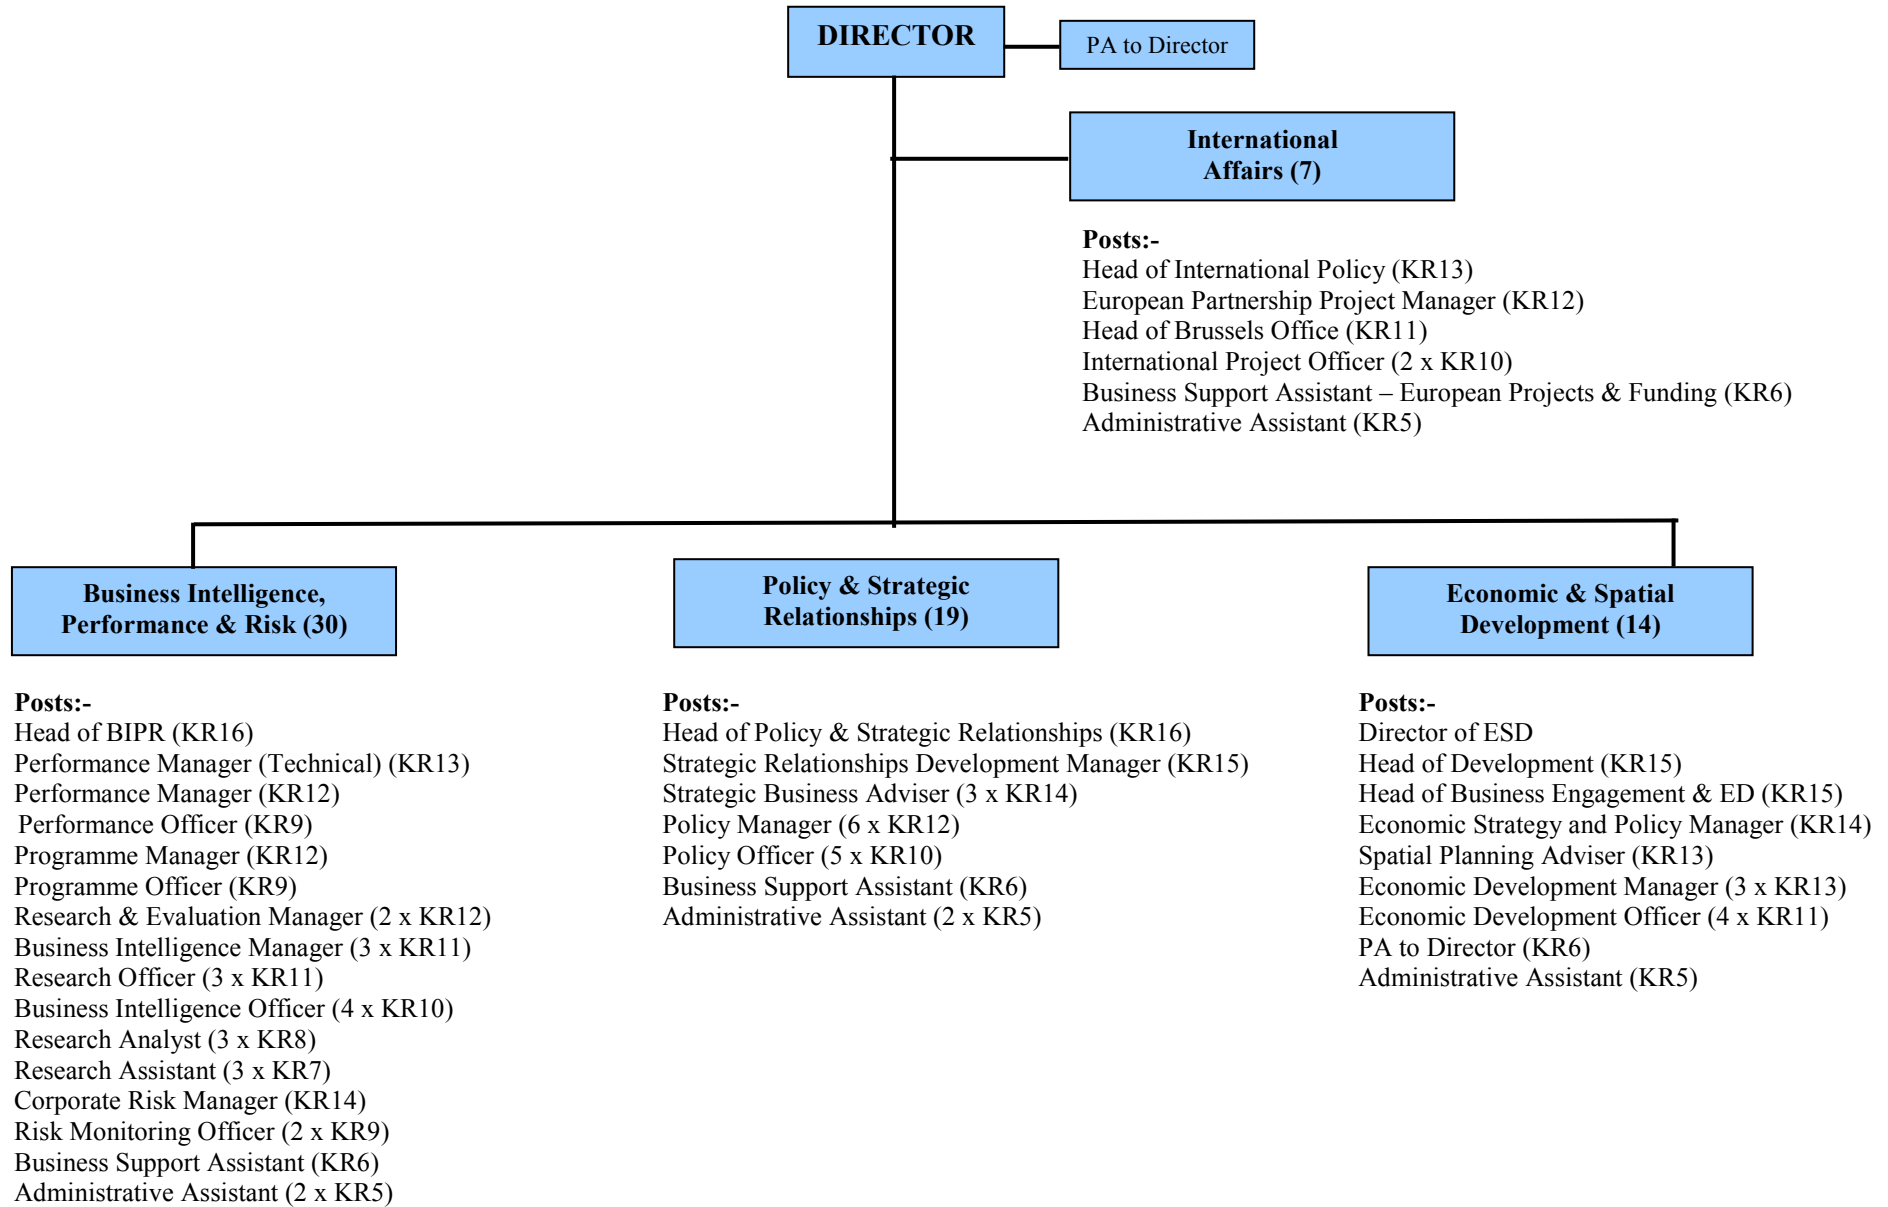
DIRECTOR

PA to Director

International Affairs (7)

Posts:-
Head of International Policy (KR13)
European Partnership Project Manager (KR12)
Head of Brussels Office (KR11)
International Project Officer (2 x KR10)
Business Support Assistant – European Projects & Funding (KR6)
Administrative Assistant (KR5)

Business Intelligence, Performance & Risk (30)

Posts:-
Head of BIPR (KR16)
Performance Manager (Technical) (KR13)
Performance Manager (KR12)
Performance Officer (KR9)
Programme Manager (KR12)
Programme Officer (KR9)
Research & Evaluation Manager (2 x KR12)
Business Intelligence Manager (3 x KR11)
Research Officer (3 x KR11)
Business Intelligence Officer (4 x KR10)
Research Analyst (3 x KR8)
Research Assistant (3 x KR7)
Corporate Risk Manager (KR14)
Risk Monitoring Officer (2 x KR9)
Business Support Assistant (KR6)
Administrative Assistant (2 x KR5)

Policy & Strategic Relationships (19)

Posts:-
Head of Policy & Strategic Relationships (KR16)
Strategic Relationships Development Manager (KR15)
Strategic Business Adviser (3 x KR14)
Policy Manager (6 x KR12)
Policy Officer (5 x KR10)
Business Support Assistant (KR6)
Administrative Assistant (2 x KR5)

Economic & Spatial Development (14)

Posts:-
Director of ESD
Head of Development (KR15)
Head of Business Engagement & ED (KR15)
Economic Strategy and Policy Manager (KR14)
Spatial Planning Adviser (KR13)
Economic Development Manager (3 x KR13)
Economic Development Officer (4 x KR11)
PA to Director (KR6)
Administrative Assistant (KR5)